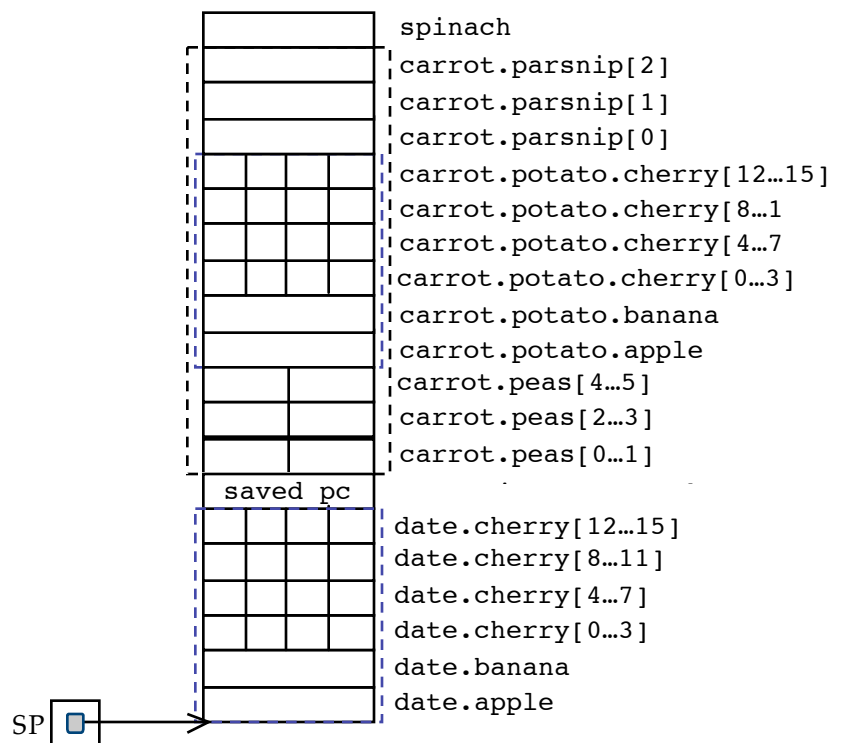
spinach
carrot.parsnip[2]
carrot.parsnip[1]
carrot.parsnip[0]
carrot.potato.cherry[12…15]
carrot.potato.cherry[8…1
carrot.potato.cherry[4…7
carrot.potato.cherry[0…3]
carrot.potato.banana
carrot.potato.apple
carrot.peas[4…5]
carrot.peas[2…3]
carrot.peas[0…1]
saved pc
date.cherry[12…15]
date.cherry[8…11]
date.cherry[4…7]
date.cherry[0…3]
date.banana
date.apple
SP